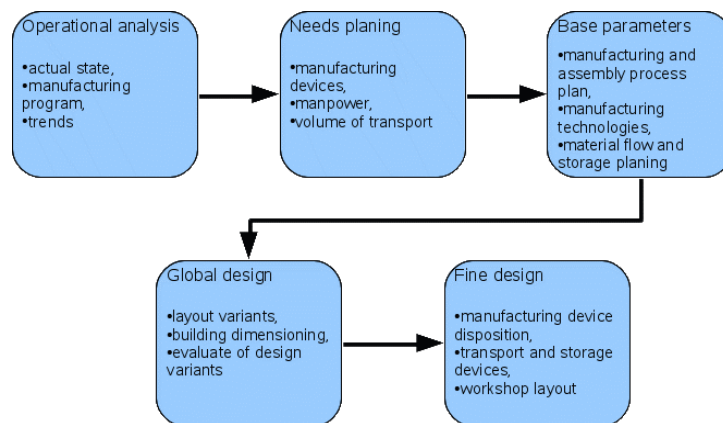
Operational analysis

•actual state,
•manufacturing program,
•trends

Needs planing

•manufacturing devices,
•manpower,
•volume of transport

Base parameters

•manufacturing and assembly process plan,
•manufacturing technologies,
•material flow and storage planing

Global design

•layout variants,
•building dimensioning,
•evaluate of design variants

Fine design

•manufacturing device disposition,
•transport and storage devices,
•workshop layout